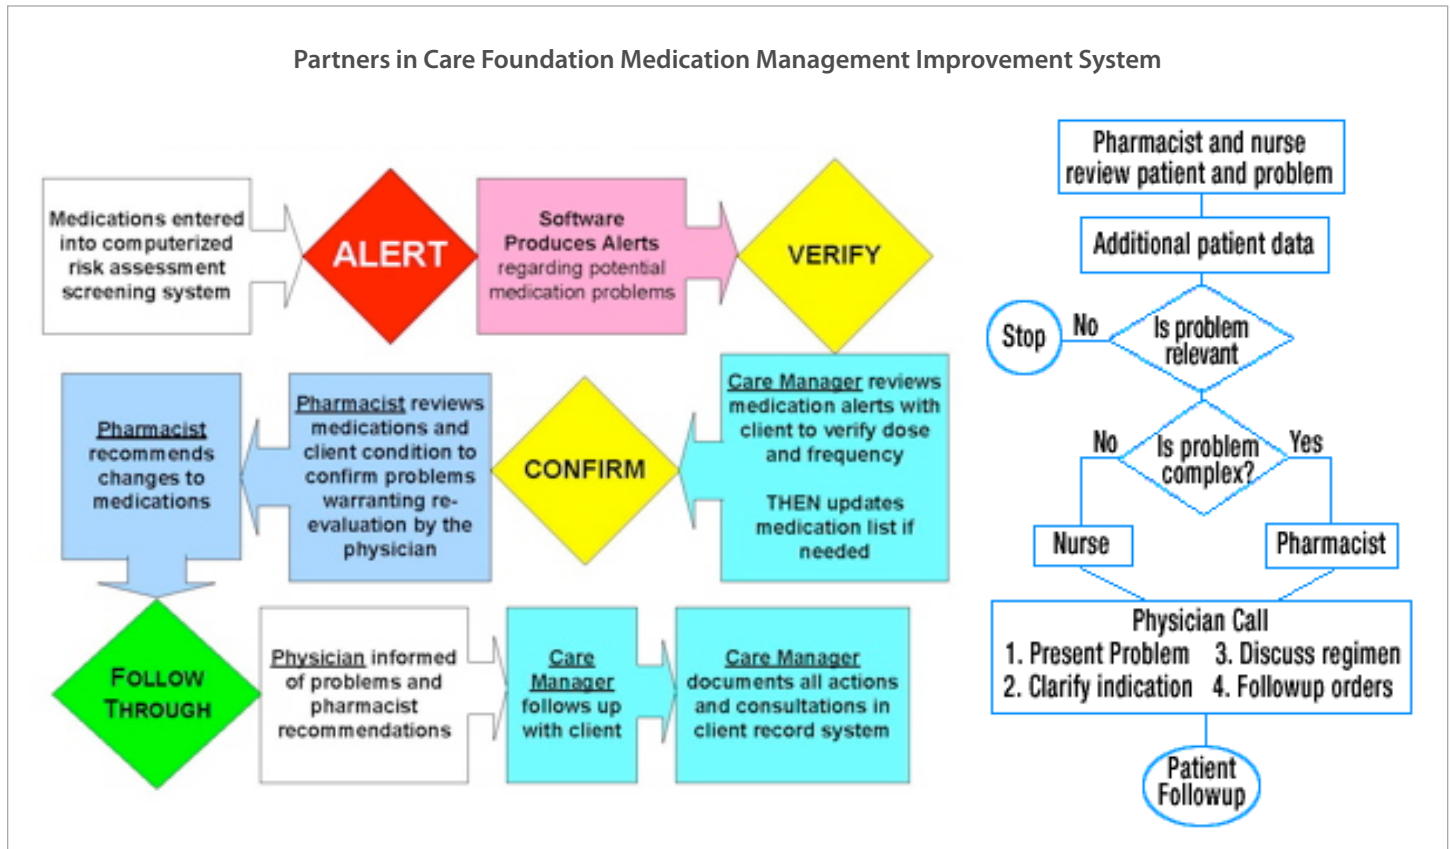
Partners in Care Foundation Medication Management Improvement System

Medications entered into computerized risk assessment screening system

ALERT

Software Produces Alerts regarding potential medication problems

VERIFY

Care Manager reviews medication alerts with client to verify dose and frequency

THEN updates medication list if needed

CONFIRM

Pharmacist reviews medications and client condition to confirm problems warranting re-evaluation by the physician

Pharmacist recommends changes to medications

FOLLOW THROUGH

Physician informed of problems and pharmacist recommendations

Care Manager follows up with client

Care Manager documents all actions and consultations in client record system

Pharmacist and nurse review patient and problem

Additional patient data

Stop

No

Is problem relevant

No

Is problem complex?

Yes

Nurse

Pharmacist

Physician Call
1. Present Problem
2. Clarify indication
3. Discuss regimen
4. Followup orders

Patient Followup